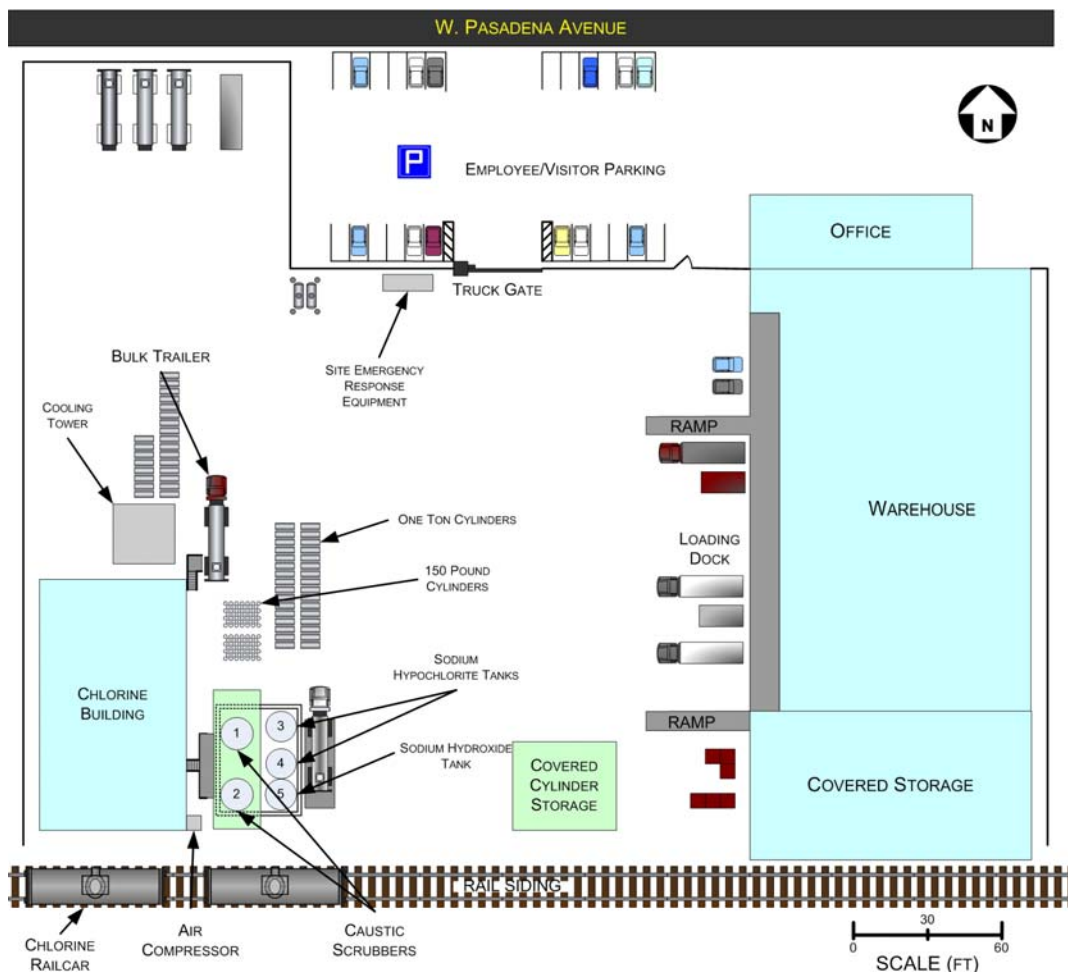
W. Pasadena Avenue

N

P

Employee/Visitor Parking

Office

Truck Gate

Site Emergency Response Equipment

Bulk Trailer

Cooling Tower

Ramp

Warehouse

One Ton Cylinders

150 Pound Cylinders

Loading Dock

Chlorine Building

Sodium Hypochlorite Tanks

Ramp

1

3

4

2

5

Sodium Hydroxide Tank

Covered Cylinder Storage

Covered Storage

Rail Siding

Chlorine Railcar

Air Compressor

Caustic Scrubbers

0

30

60

Scale (ft)